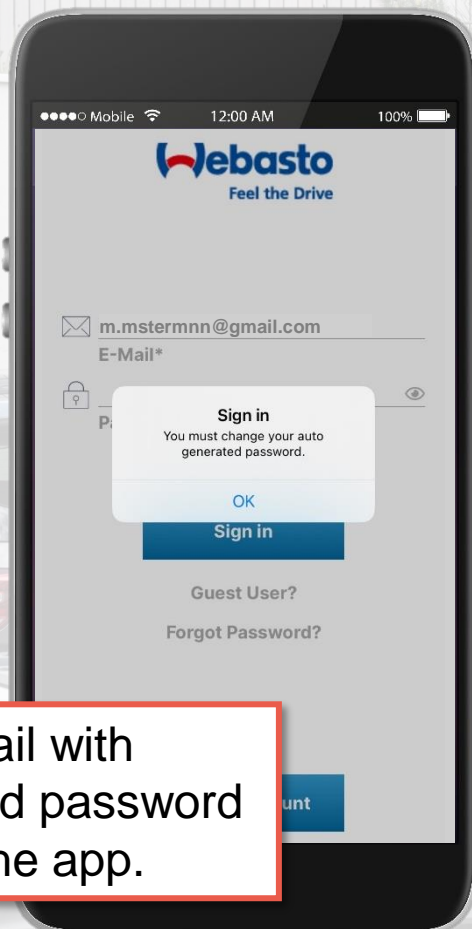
●●●●○ Mobile 12:00 AM 100%

Webasto
Feel the Drive

m.mstermnn@gmail.com
E-Mail*

P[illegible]

Sign in
You must change your auto generated password.

OK

Sign in

Guest User?

Forgot Password?

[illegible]unt

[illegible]ail with
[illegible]d password
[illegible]he app.